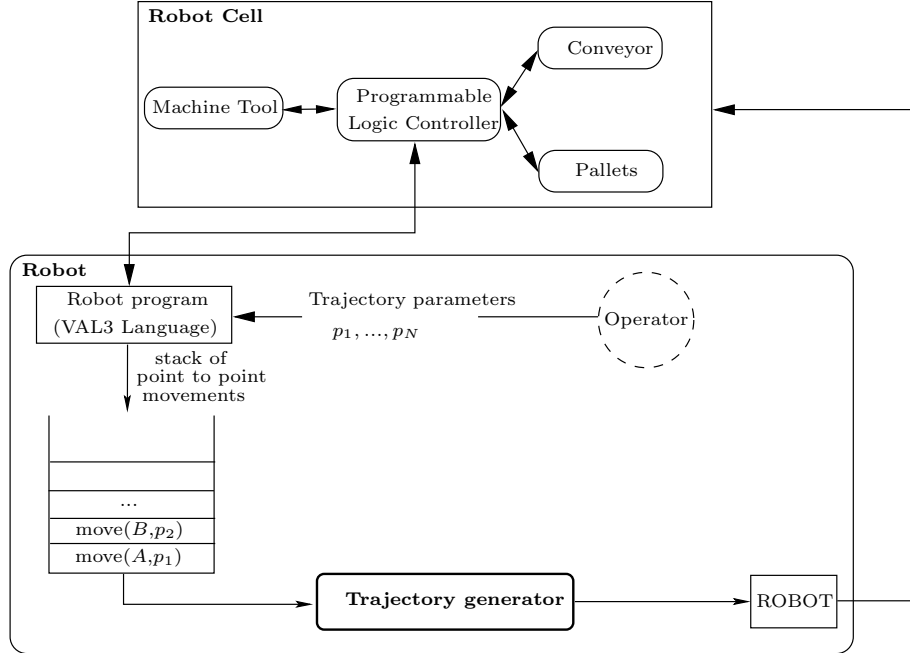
Robot Cell

Machine Tool

Programmable Logic Controller

Conveyor

Pallets

Robot

Robot program (VAL3 Language)

Trajectory parameters

$p_1, ..., p_N$

Operator

stack of point to point movements

...

move($B$,$p_2$)

move($A$,$p_1$)

Trajectory generator

ROBOT